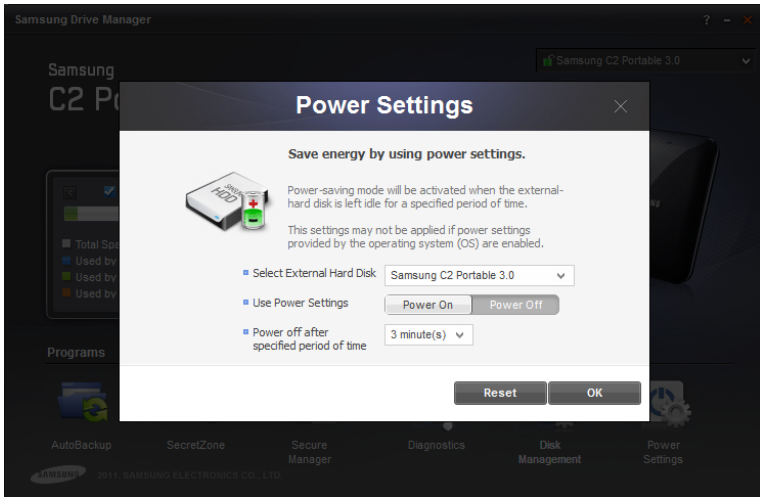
Samsung Drive Manager

? - ×

Samsung Pr C2 Portable 3.0

Samsung
C2 Po

Total Sp
Used by
Used by
Used by

Programs

Power Settings

Save energy by using power settings.

SINGLE HDD

Power-saving mode will be activated when the external-hard disk is left idle for a specified period of time.

This settings may not be applied if power settings provided by the operating system (OS) are enabled.

Select External Hard Disk Samsung C2 Portable 3.0

Use Power Settings Power On Power Off

Power off after specified period of time 3 minute(s)

Reset OK

AutoBackup SecretZone Secure Manager Diagnostics Disk Management Power Settings

SAMSUNG 2011 SAMSUNG ELECTRONICS CO., LTD.